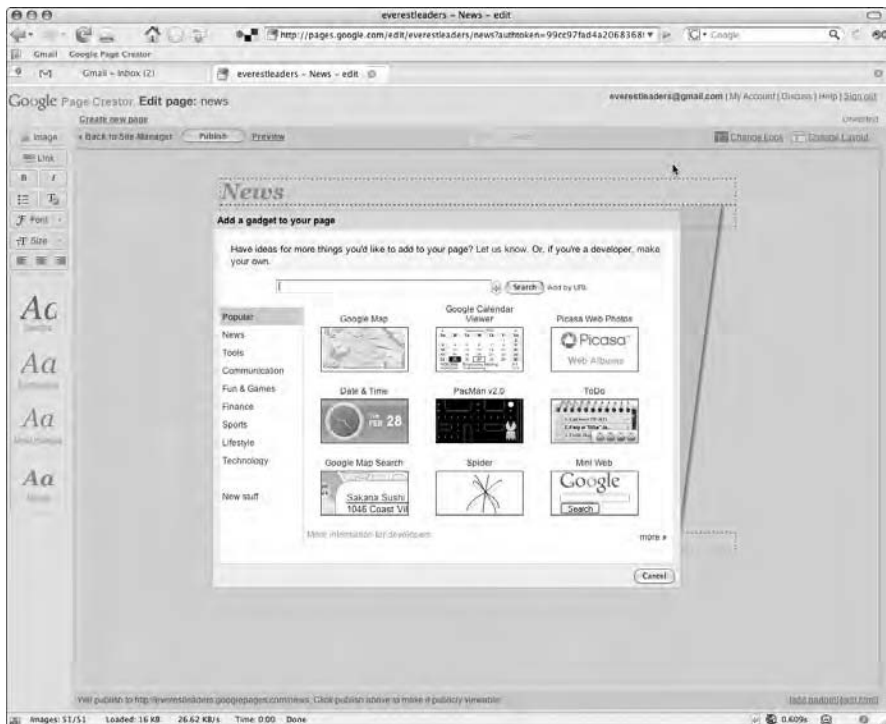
everestleaders – News – edit

http://pages.google.com/edit/everestleaders/news?authtoken=99ce97fad4a2068368

Google

Gmail Google Page Creator

Gmail – Inbox (2)

everestleaders – News – edit

Google Page Creator Edit page: news

everestleaders@gmail.com | My Account | Discuss | Help | Sign out

Create new page

« Back to Site Manager

Publish

Preview

Change Look

Change Layout

Image

Link

B

I

Font

Size

Aa

Aa

Aa

Aa

News

Add a gadget to your page

Have ideas for more things you'd like to add to your page? Let us know. Or, if you're a developer, make your own.

Search

Add by URL

Popular

News

Tools

Communication

Fun & Games

Finance

Sports

Lifestyle

Technology

New stuff

Google Map

Google Calendar Viewer

Picasa Web Photos

Picasa

Web Albums

Date & Time

FEB 28

PacMan v2.0

ToDo

Google Map Search

Sakana Sushi

1046 Coast Vil

Spider

Mini Web

Google

Search

More information for developers

more »

Cancel

Will publish to http://everestleaders.googlepages.com/news. Click publish above to make it publicly viewable.

Add gadget | Edit html

Images: 51/51 Loaded: 16 KB 26.62 KB/s Time: 0.00 Done

0.609s